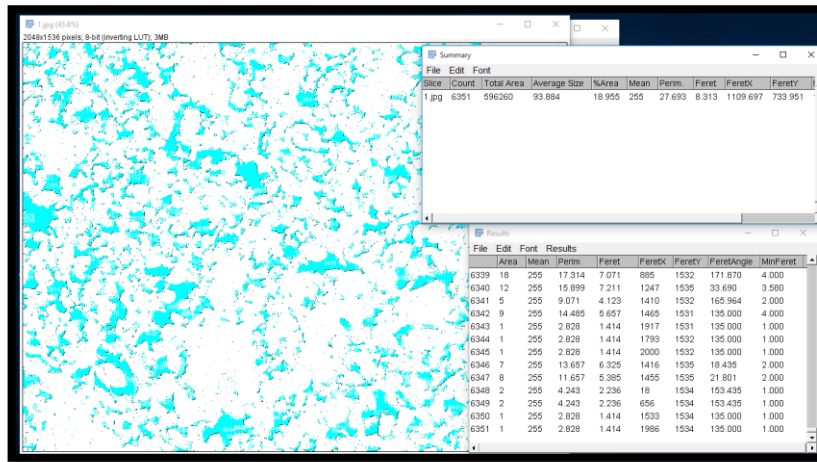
1.jpg (43.6%)
2048x1536 pixels; 8-bit (inverting LUT); 3MB

Summary
File Edit Font

| Slice | Count | Total Area | Average Size | %Area | Mean | Perim. | Feret | FeretX | FeretY |
|---|---|---|---|---|---|---|---|---|---|
| 1.jpg | 6351 | 596260 | 93.884 | 18.955 | 255 | 27.693 | 8.313 | 1109.697 | 733.951 |

Results
File Edit Font Results

| | Area | Mean | Perim. | Feret | FeretX | FeretY | FeretAngle | MinFeret |
|---|---|---|---|---|---|---|---|---|
| 6339 | 18 | 255 | 17.314 | 7.071 | 885 | 1532 | 171.870 | 4.000 |
| 6340 | 12 | 255 | 15.899 | 7.211 | 1247 | 1535 | 33.690 | 3.580 |
| 6341 | 5 | 255 | 9.071 | 4.123 | 1410 | 1532 | 165.964 | 2.000 |
| 6342 | 9 | 255 | 14.485 | 5.657 | 1465 | 1531 | 135.000 | 4.000 |
| 6343 | 1 | 255 | 2.828 | 1.414 | 1917 | 1531 | 135.000 | 1.000 |
| 6344 | 1 | 255 | 2.828 | 1.414 | 1793 | 1532 | 135.000 | 1.000 |
| 6345 | 1 | 255 | 2.828 | 1.414 | 2000 | 1532 | 135.000 | 1.000 |
| 6346 | 7 | 255 | 13.657 | 6.325 | 1416 | 1535 | 18.435 | 2.000 |
| 6347 | 8 | 255 | 11.657 | 5.385 | 1455 | 1535 | 21.801 | 2.000 |
| 6348 | 2 | 255 | 4.243 | 2.236 | 18 | 1534 | 153.435 | 1.000 |
| 6349 | 2 | 255 | 4.243 | 2.236 | 656 | 1534 | 153.435 | 1.000 |
| 6350 | 1 | 255 | 2.828 | 1.414 | 1533 | 1534 | 135.000 | 1.000 |
| 6351 | 1 | 255 | 2.828 | 1.414 | 1986 | 1534 | 135.000 | 1.000 |